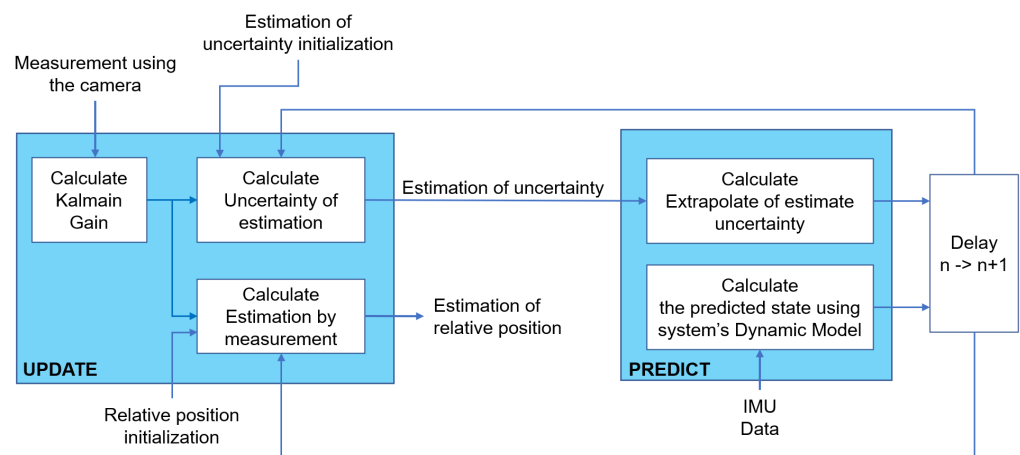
Estimation of uncertainty initialization

Measurement using the camera

Calculate Kalmain Gain

Calculate Uncertainty of estimation

Estimation of uncertainty

Calculate Extrapolate of estimate uncertainty

Delay n -> n+1

Calculate Estimation by measurement

Estimation of relative position

Calculate the predicted state using system's Dynamic Model

UPDATE

PREDICT

Relative position initialization

IMU Data